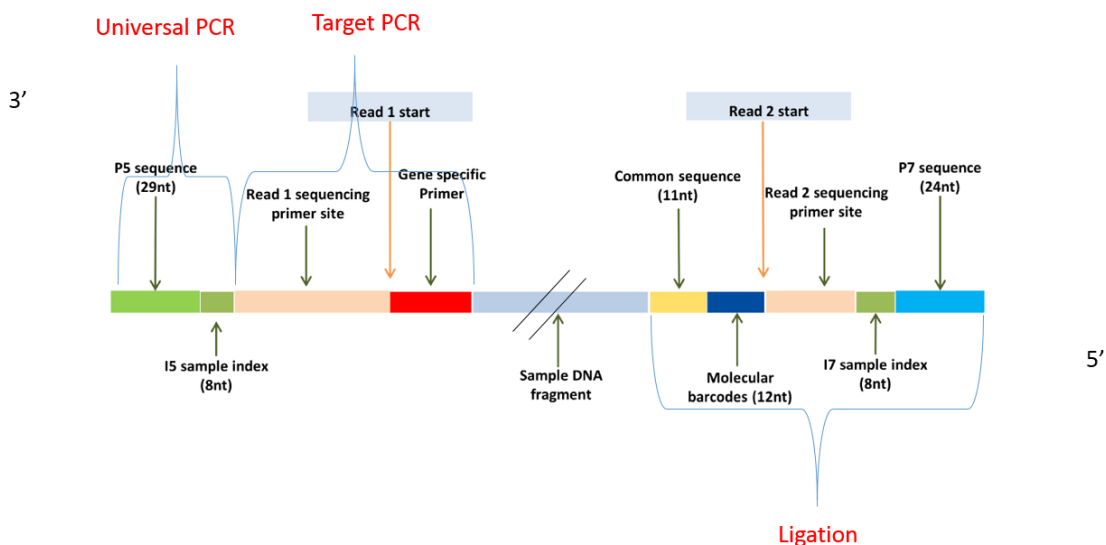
Universal PCR

Target PCR

3’

Read 1 start

Read 2 start

P5 sequence (29nt)

Read 1 sequencing primer site

Gene specific Primer

Common sequence (11nt)

Read 2 sequencing primer site

P7 sequence (24nt)

I5 sample index (8nt)

Sample DNA fragment

Molecular barcodes (12nt)

I7 sample index (8nt)

5’

Ligation